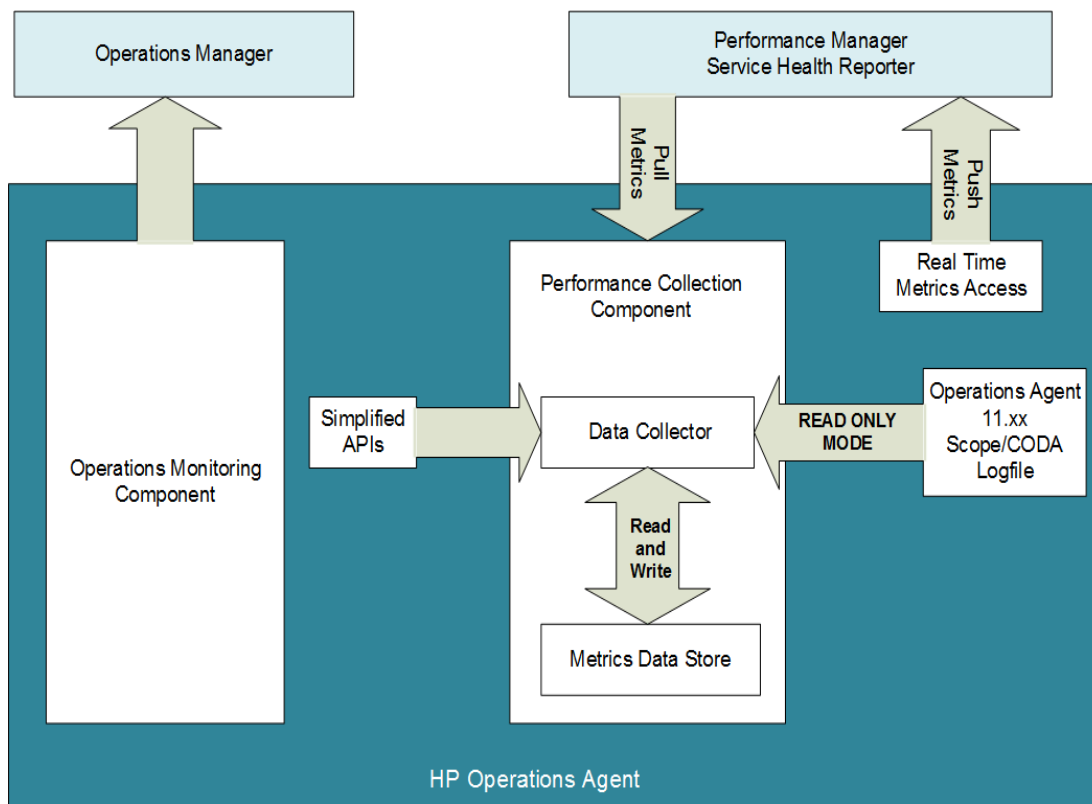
Operations Manager

Performance Manager
Service Health Reporter

Pull Metrics

Push Metrics

Real Time Metrics Access

Performance Collection Component

Operations Monitoring Component

Simplified APIs

Data Collector

READ ONLY MODE

Operations Agent 11.xx Scope/CODA Logfile

Read and Write

Metrics Data Store

HP Operations Agent